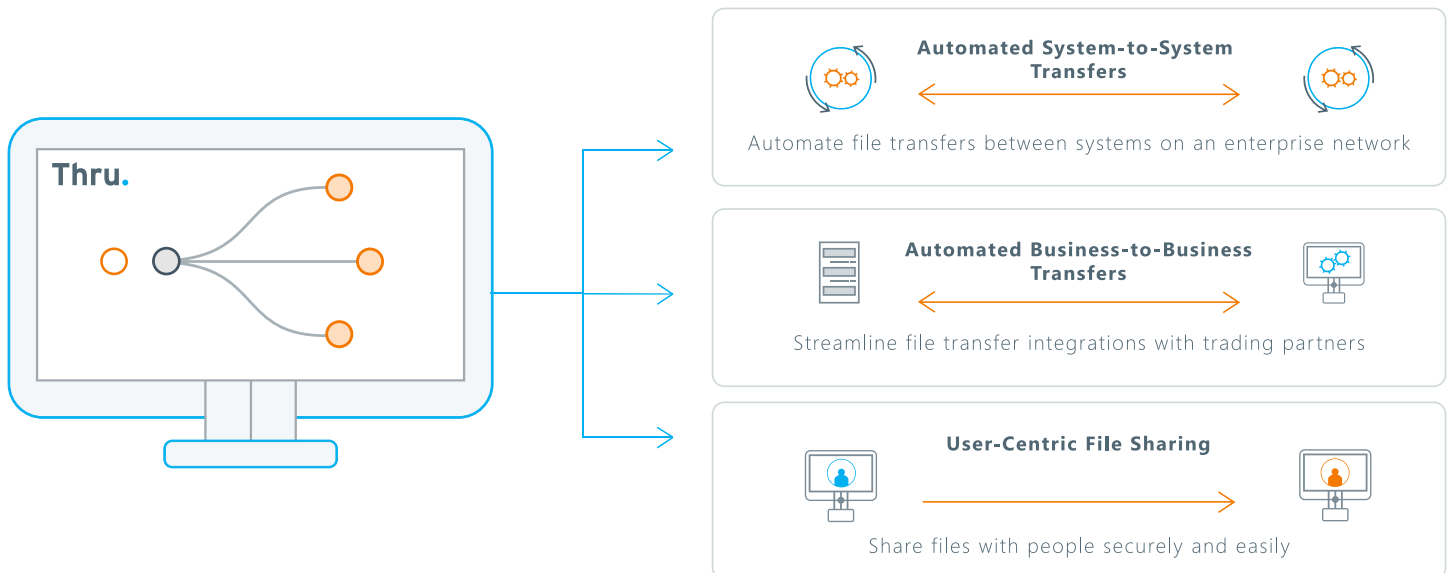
Thru.

Automated System-to-System Transfers

Automate file transfers between systems on an enterprise network

Automated Business-to-Business Transfers

Streamline file transfer integrations with trading partners

User-Centric File Sharing

Share files with people securely and easily